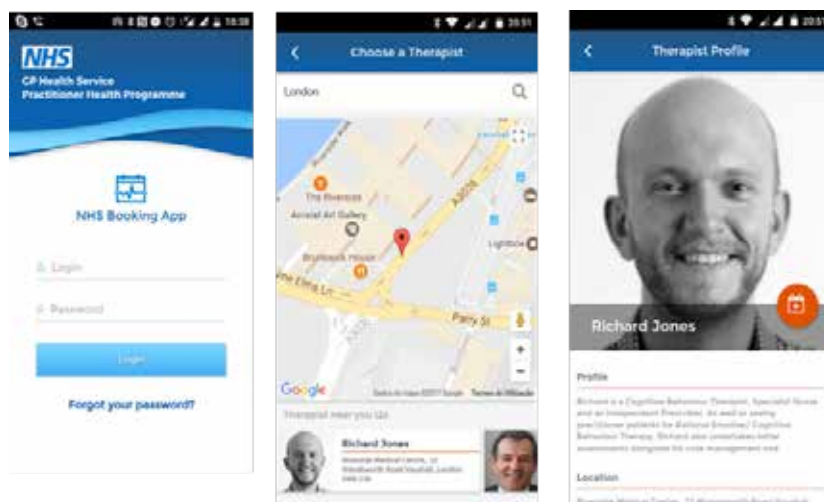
15:38

NHS
GP Health Service
Practitioner Health Programme

NHS Booking App

Login

Password

Login

Forgot your password?

20:51

Choose a Therapist

London

The Riverside
Arnolfini Art Gallery
Brunswick House
Lightbox
A3036
Nine Elms Ln
Parry St

Google
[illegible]
Termos de Utilização

Therapist near you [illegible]

Richard Jones
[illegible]

20:51

Therapist Profile

Richard Jones

Profile

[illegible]

Location

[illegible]